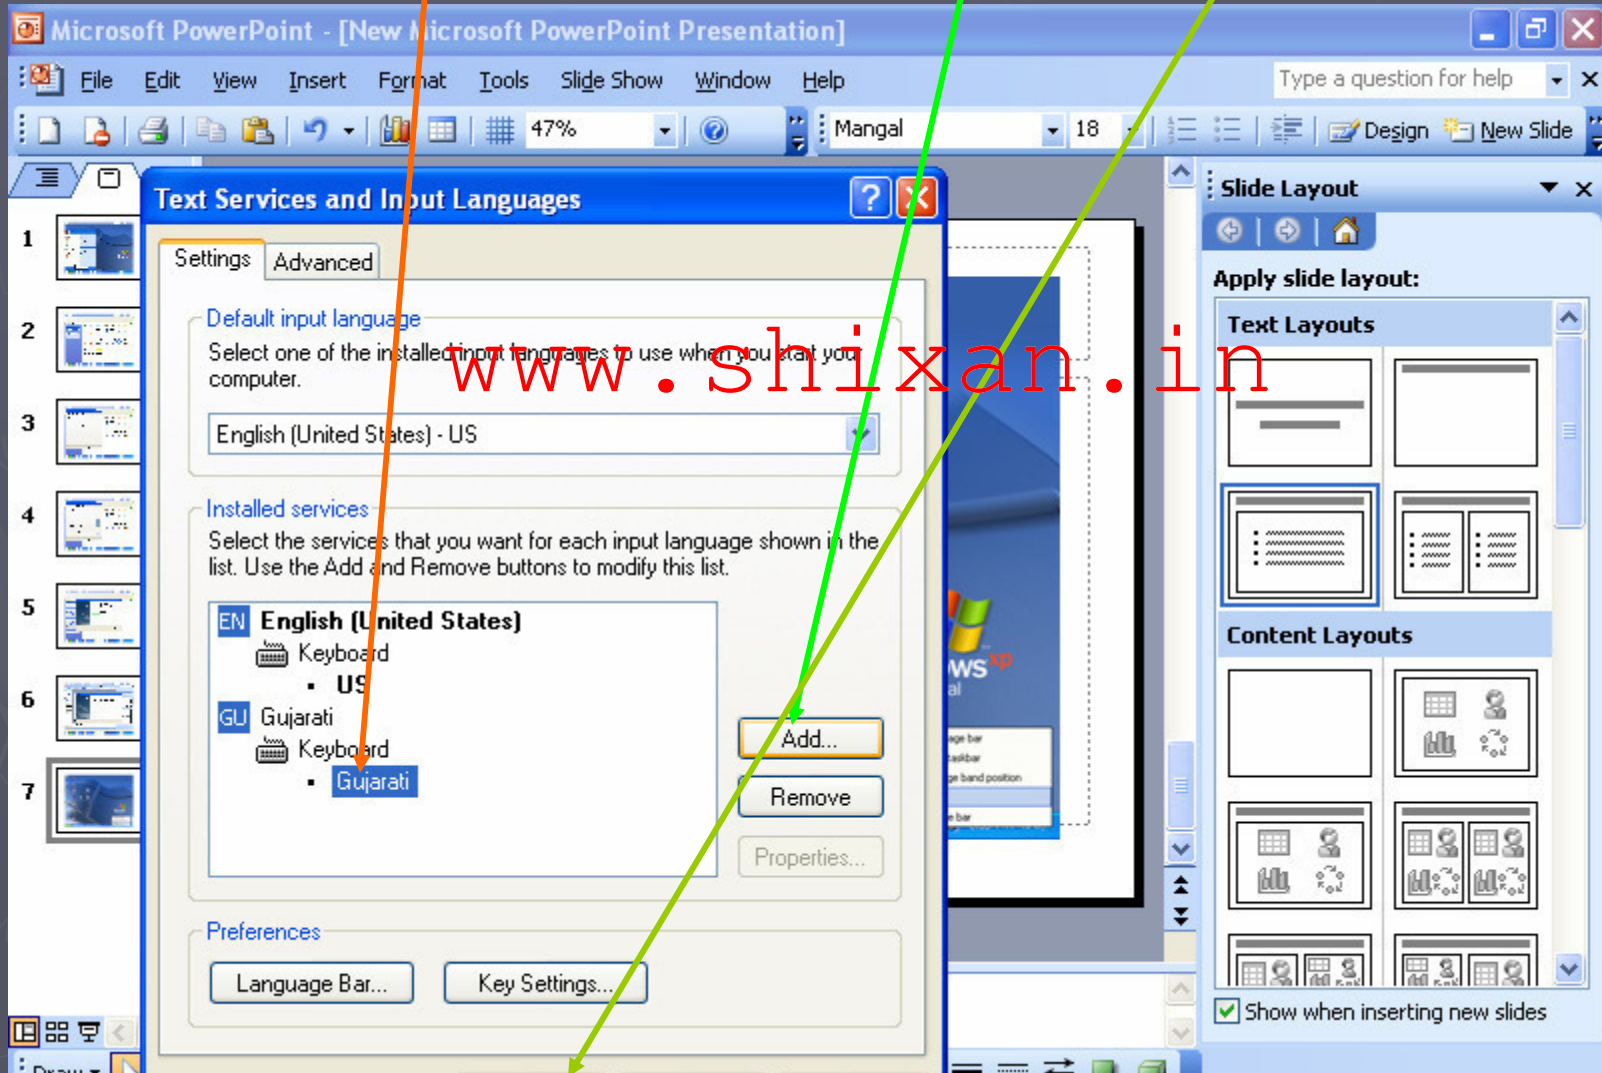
Microsoft PowerPoint - [New Microsoft PowerPoint Presentation]

File Edit View Insert Format Tools Slide Show Window Help

Type a question for help

47%

Mangal 18

Design New Slide

Text Services and Input Languages

Settings Advanced

Default input language

Select one of the installed input languages to use when you start your computer.

English (United States) - US

Installed services

Select the services that you want for each input language shown in the list. Use the Add and Remove buttons to modify this list.

EN English (United States)

Keyboard

• US

GU Gujarati

Keyboard

• Gujarati

Add...

Remove

Properties...

Preferences

Language Bar...

Key Settings...

www.shixan.in

Slide Layout

Apply slide layout:

Text Layouts

Content Layouts

Show when inserting new slides

1
2
3
4
5
6
7

Draw